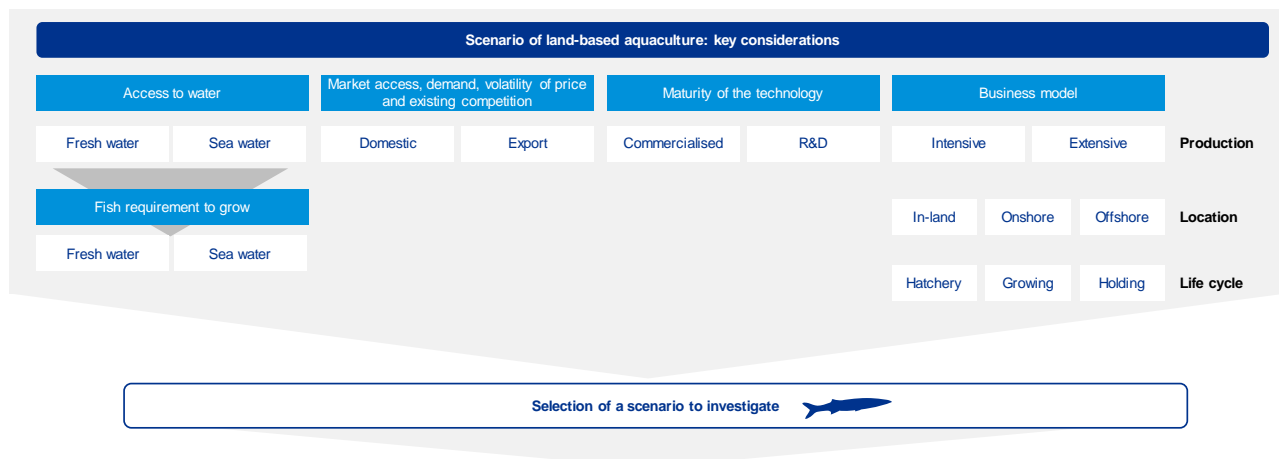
Scenario of land-based aquaculture: key considerations

Access to water

Fresh water

Sea water

Fish requirement to grow

Fresh water

Sea water

Market access, demand, volatility of price and existing competition

Domestic

Export

Maturity of the technology

Commercialised

R&D

Business model

Intensive

Extensive

Production

In-land

Onshore

Offshore

Location

Hatchery

Growing

Holding

Life cycle

Selection of a scenario to investigate